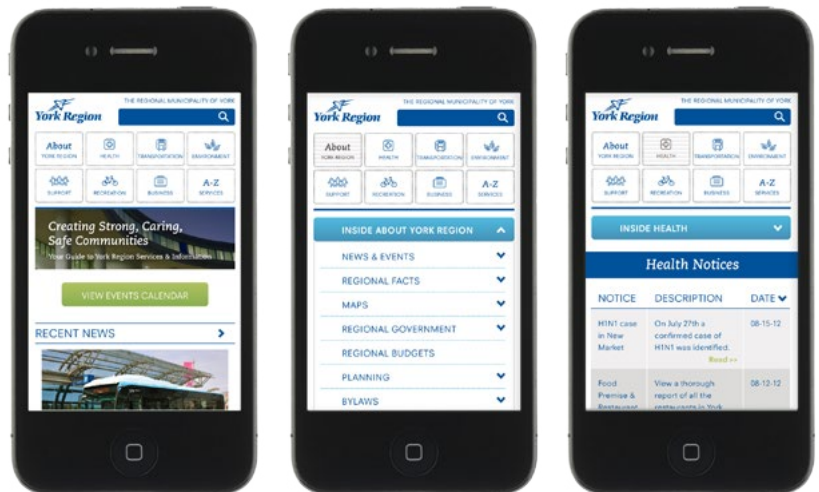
York Region
THE REGIONAL MUNICIPALITY OF YORK

About
YORK REGION
HEALTH
TRANSPORTATION
ENVIRONMENT
SUPPORT
RECREATION
BUSINESS
A-Z
SERVICES

Creating Strong, Caring, Safe Communities
Your Guide to York Region Services & Information

VIEW EVENTS CALENDAR

RECENT NEWS

York Region
THE REGIONAL MUNICIPALITY OF YORK

About
YORK REGION
HEALTH
TRANSPORTATION
ENVIRONMENT
SUPPORT
RECREATION
BUSINESS
A-Z
SERVICES

INSIDE ABOUT YORK REGION
NEWS & EVENTS
REGIONAL FACTS
MAPS
REGIONAL GOVERNMENT
REGIONAL BUDGETS
PLANNING
BYLAWS

York Region
THE REGIONAL MUNICIPALITY OF YORK

About
YORK REGION
HEALTH
TRANSPORTATION
ENVIRONMENT
SUPPORT
RECREATION
BUSINESS
A-Z
SERVICES

INSIDE HEALTH

Health Notices

| NOTICE | DESCRIPTION | DATE |
|---|---|---|
| H1N1 case in New Market | On July 27th a confirmed case of H1N1 was identified. Read >> | 08-15-12 |
| Food Premise & Restaurant | View a thorough report of all the restaurants in York | 08-12-12 |